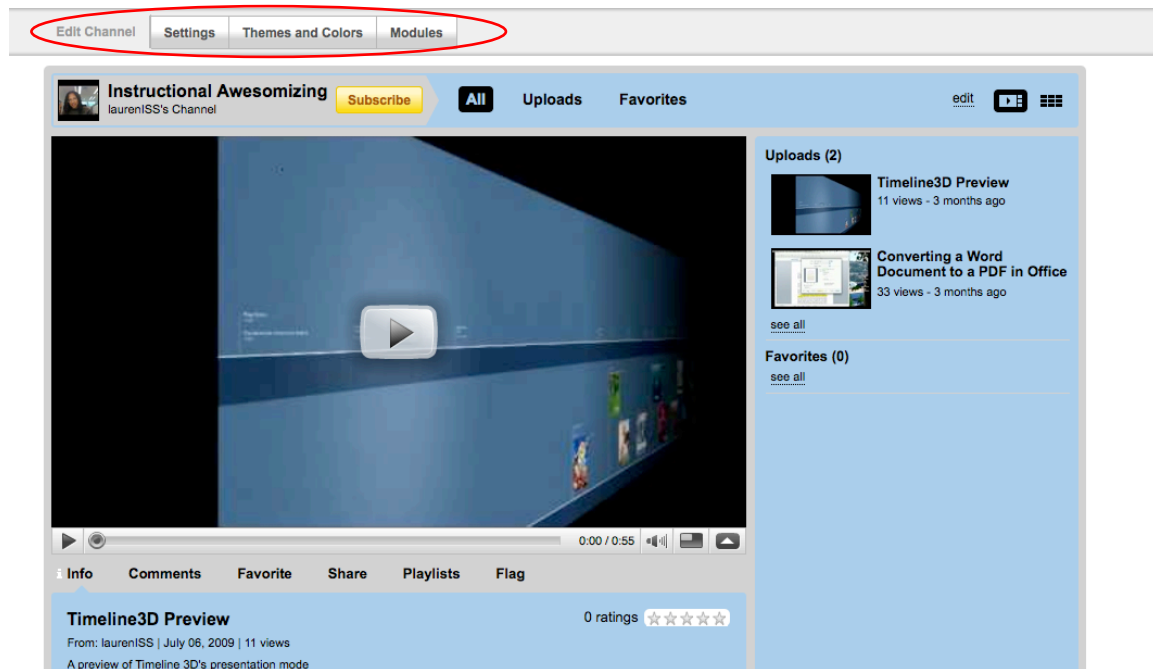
Edit Channel Settings Themes and Colors Modules

Instructional Awesomizing
laurenISS's Channel
Subscribe

All Uploads Favorites

edit

0:00 / 0:55

Info Comments Favorite Share Playlists Flag

Timeline3D Preview
0 ratings
From: laurenISS | July 06, 2009 | 11 views
A preview of Timeline 3D's presentation mode

Uploads (2)
Timeline3D Preview
11 views - 3 months ago
Converting a Word Document to a PDF in Office
33 views - 3 months ago
see all

Favorites (0)
see all